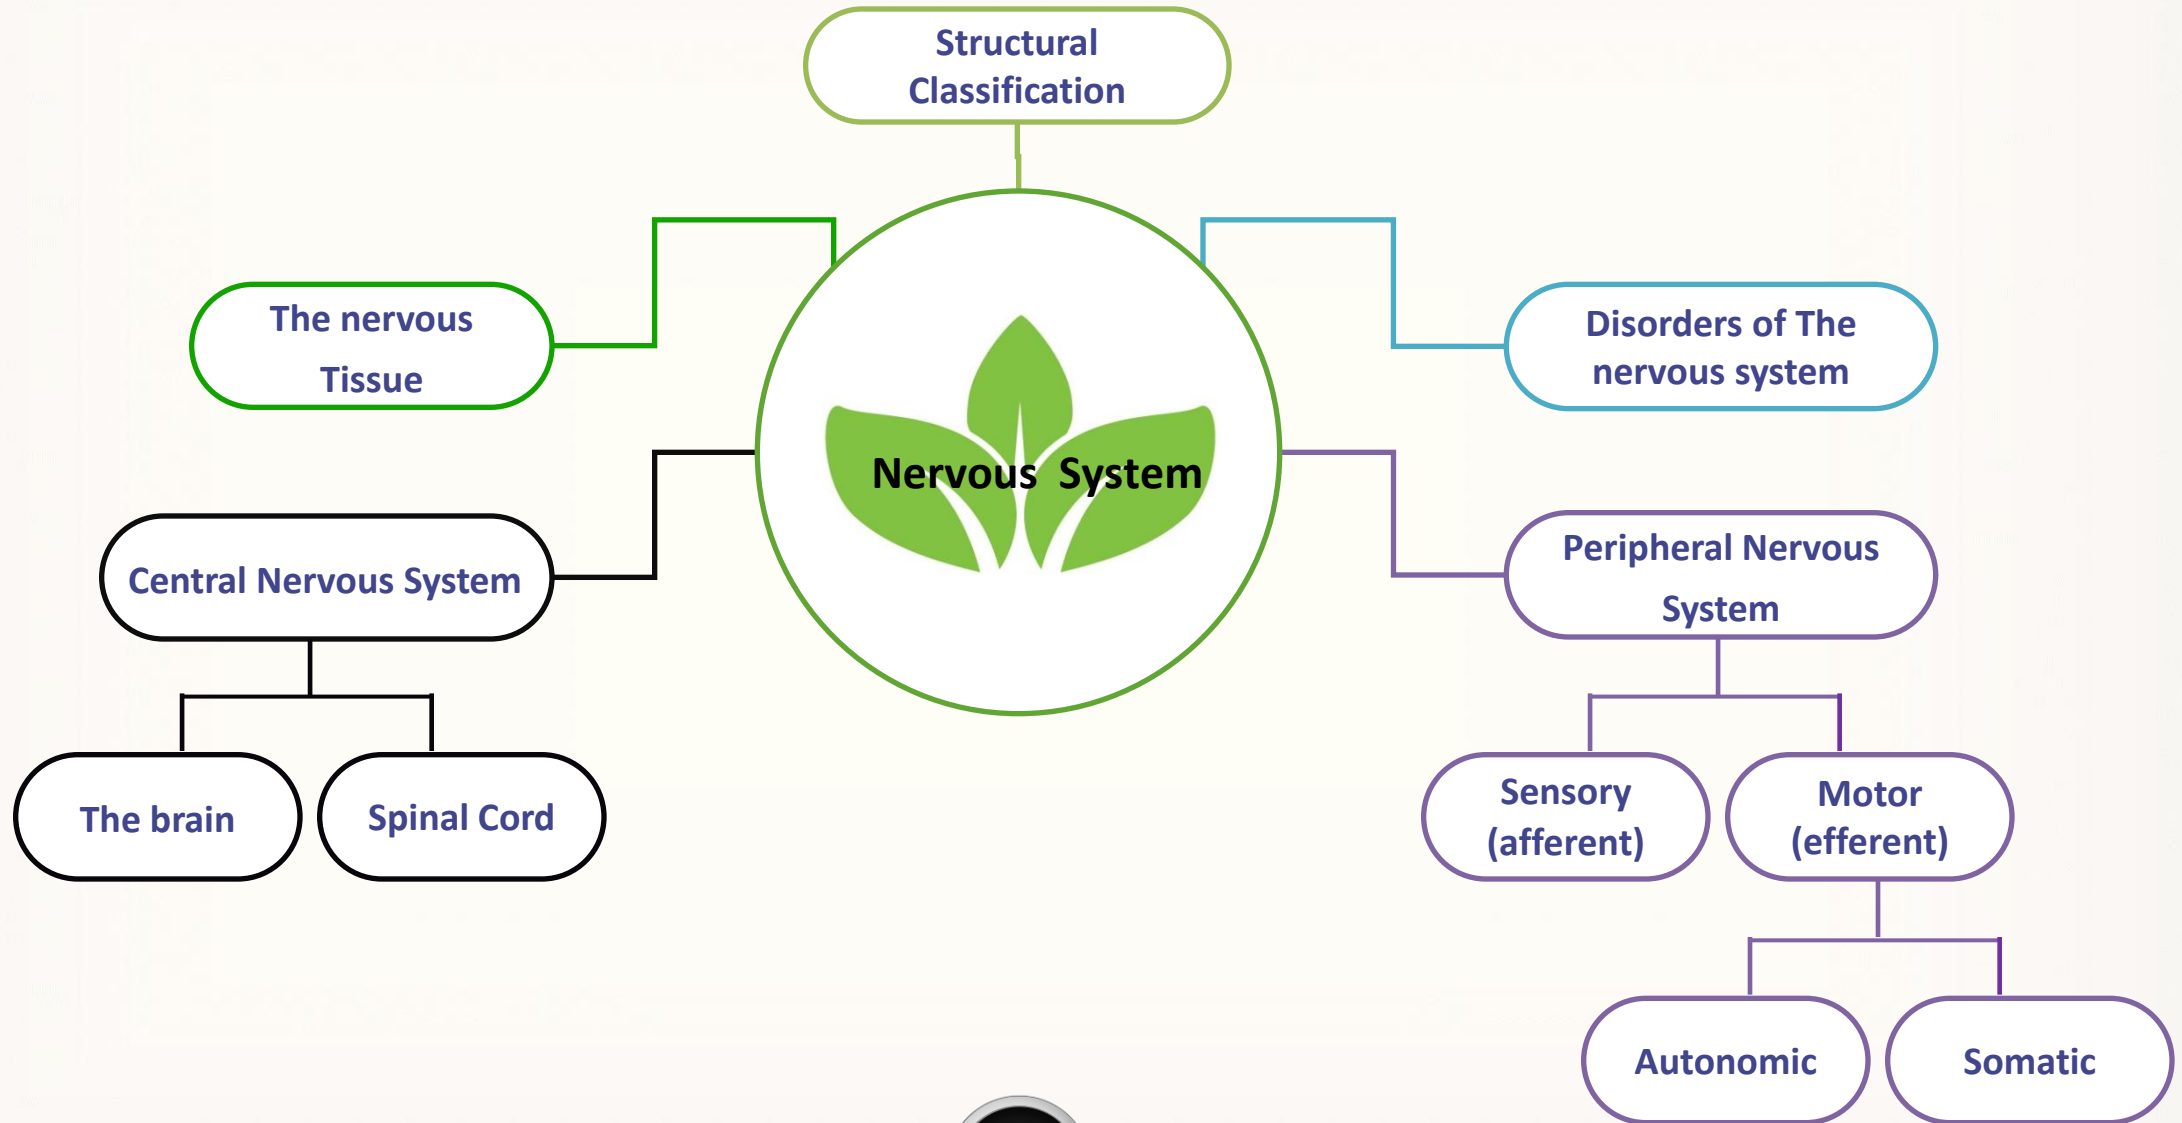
Structural Classification

The nervous Tissue

Disorders of The nervous system

Nervous System

Central Nervous System

Peripheral Nervous System

The brain

Spinal Cord

Sensory (afferent)

Motor (efferent)

Autonomic

Somatic